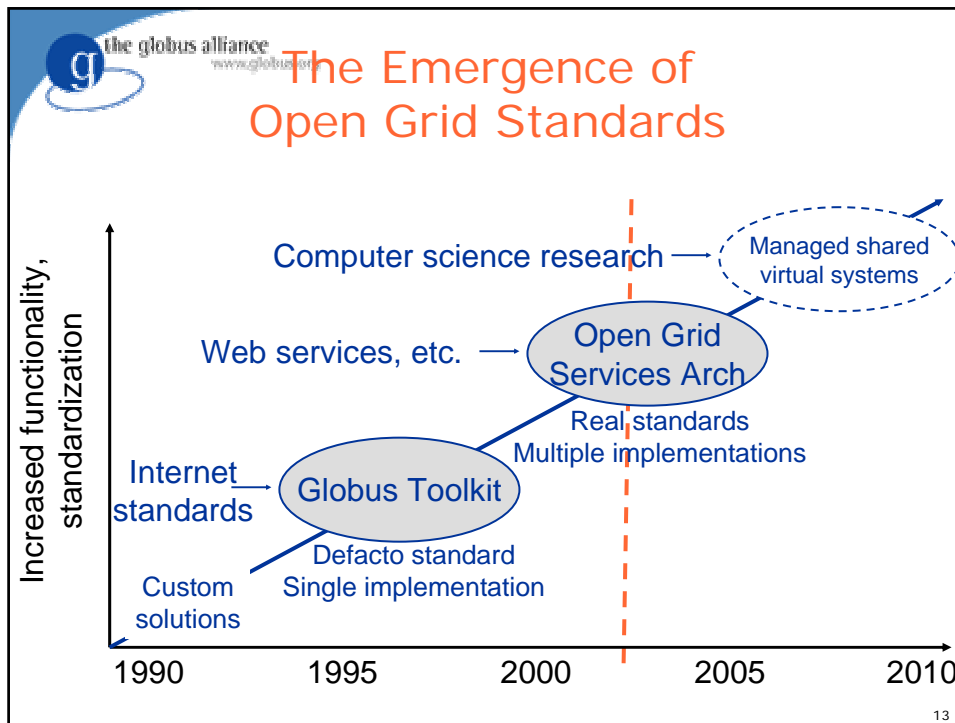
the globus alliance
www.globus.org

The Emergence of Open Grid Standards

Increased functionality, standardization

Computer science research

Managed shared virtual systems

Web services, etc.

Open Grid Services Arch

Real standards
Multiple implementations

Internet standards

Globus Toolkit

Defacto standard
Single implementation

Custom solutions

1990
1995
2000
2005
2010

13